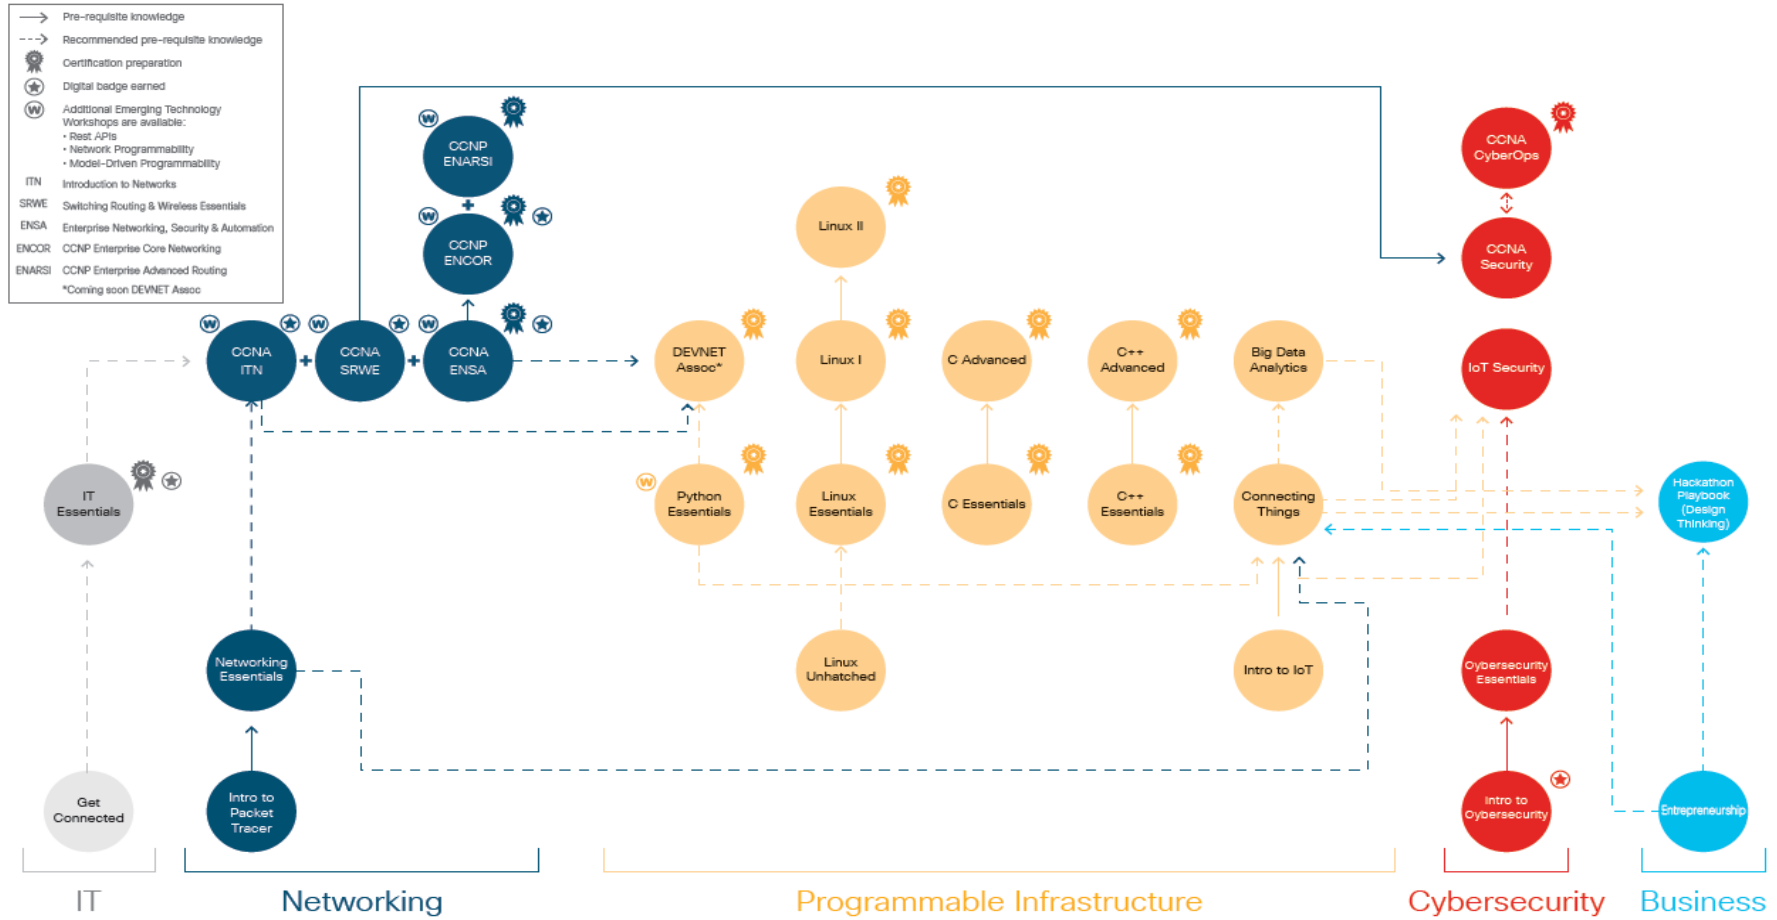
Pre-requisite knowledge
Recommended pre-requisite knowledge
Certification preparation
Digital badge earned
Additional Emerging Technology Workshops are available:
• Rest APIs
• Network Programmability
• Model-Driven Programmability
ITN Introduction to Networks
SRWE Switching Routing & Wireless Essentials
ENSA Enterprise Networking, Security & Automation
ENCOR CCNP Enterprise Core Networking
ENARSI CCNP Enterprise Advanced Routing
*Coming soon DEVNET Assoc

CCNP ENARSI
+
CCNP ENCOR

CCNA ITN + CCNA SRWE + CCNA ENSA

DEVNET Assoc*
Linux II
Linux I
C Advanced
C++ Advanced
Big Data Analytics
Python Essentials
Linux Essentials
C Essentials
C++ Essentials
Connecting Things
Linux Unhatched
Intro to IoT

CCNA CyberOps
CCNA Security
IoT Security
Cybersecurity Essentials
Intro to Cybersecurity

Hackathon Playbook (Design Thinking)
Entrepreneurship

IT Essentials
Get Connected
Networking Essentials
Intro to Packet Tracer

IT
Networking
Programmable Infrastructure
Cybersecurity
Business